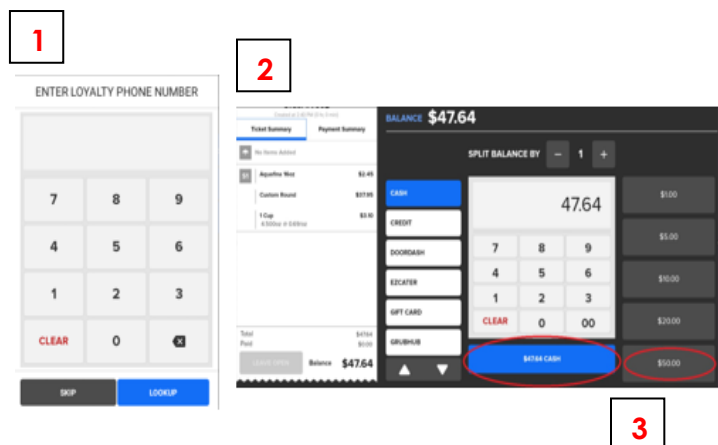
1

ENTER LOYALTY PHONE NUMBER

7 8 9
4 5 6
1 2 3
CLEAR 0

SKIP LOOKUP

2

Ticket Summary Payment Summary

No Notes Added

Aquafina 16oz $2.45
Custom Round $37.95
1 Cup $3.10

Total $47.64
Paid $0.00

LEAVE OPEN Balance $47.64

BALANCE $47.64

SPLIT BALANCE BY − 1 +

CASH
CREDIT
DOORDASH
EZCATER
GIFT CARD
GRUBHUB

47.64

7 8 9
4 5 6
1 2 3
CLEAR 0 00

$47.64 CASH

$1.00
$5.00
$10.00
$20.00
$50.00

3